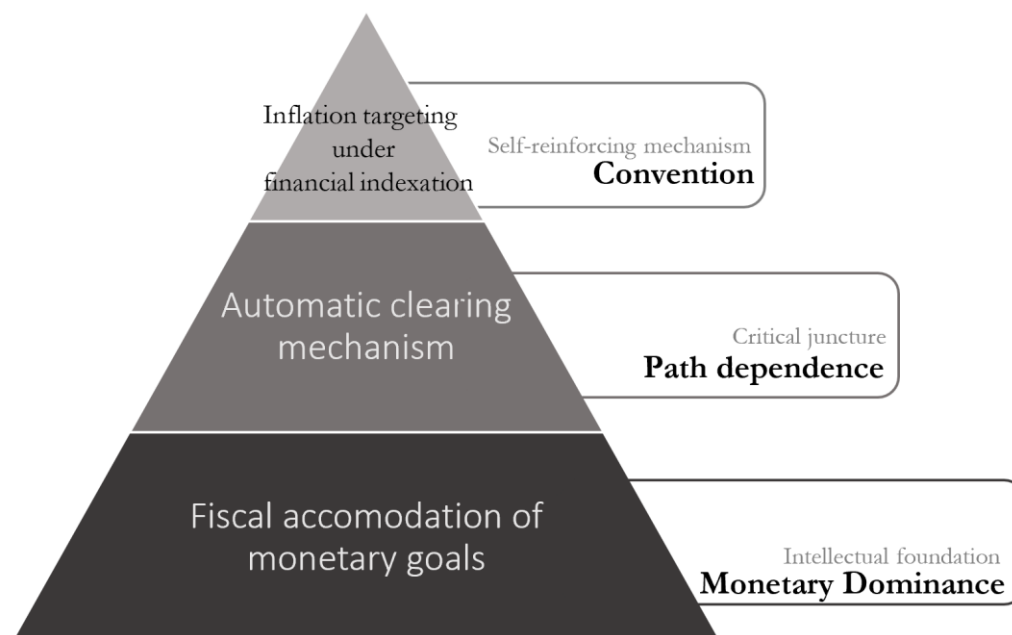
Inflation targeting under financial indexation

Self-reinforcing mechanism
Convention

Automatic clearing mechanism

Critical juncture
Path dependence

Fiscal accomodation of monetary goals

Intellectual foundation
Monetary Dominance